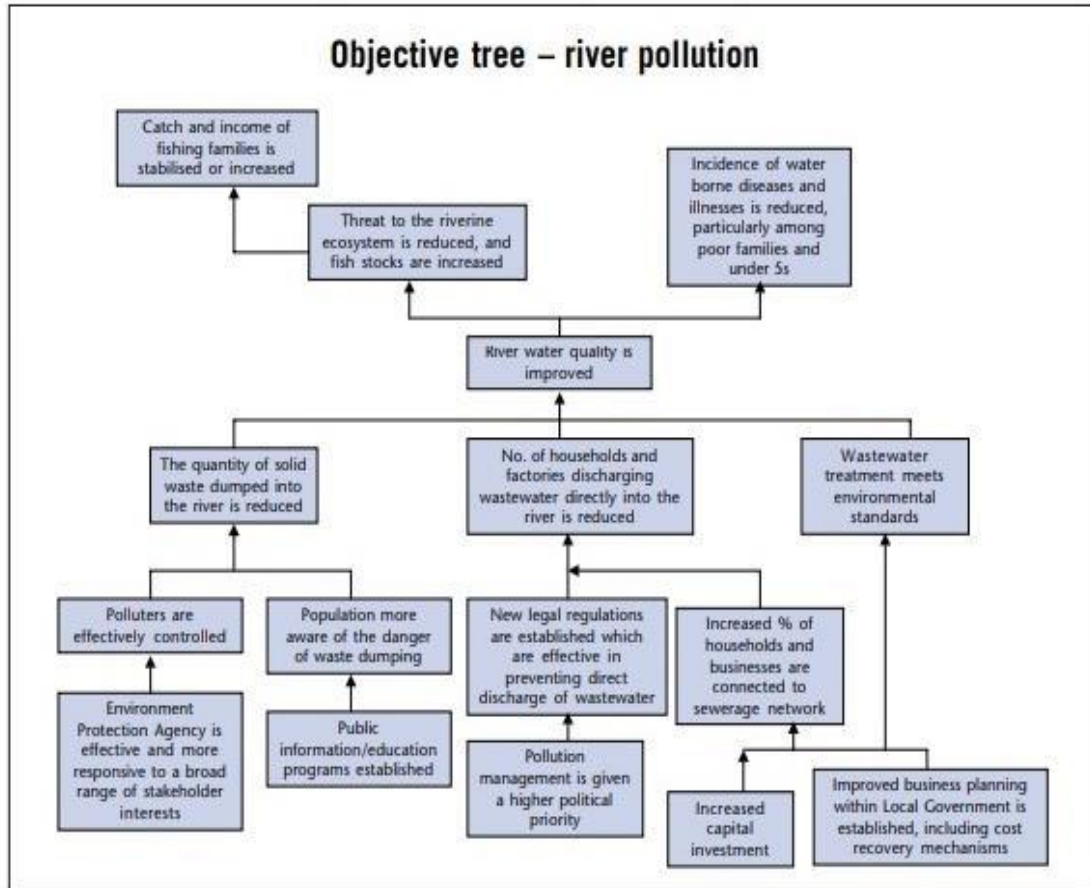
Objective tree – river pollution

Catch and income of fishing families is stabilised or increased

Threat to the riverine ecosystem is reduced, and fish stocks are increased

Incidence of water borne diseases and illnesses is reduced, particularly among poor families and under 5s

River water quality is improved

The quantity of solid waste dumped into the river is reduced

No. of households and factories discharging wastewater directly into the river is reduced

Wastewater treatment meets environmental standards

Polluters are effectively controlled

Population more aware of the danger of waste dumping

New legal regulations are established which are effective in preventing direct discharge of wastewater

Increased % of households and businesses are connected to sewerage network

Environment Protection Agency is effective and more responsive to a broad range of stakeholder interests

Public information/education programs established

Pollution management is given a higher political priority

Increased capital investment

Improved business planning within Local Government is established, including cost recovery mechanisms